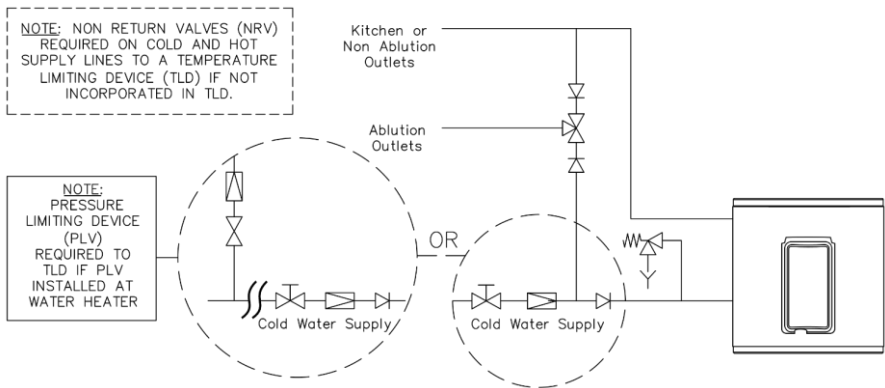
NOTE: NON RETURN VALVES (NRV) REQUIRED ON COLD AND HOT SUPPLY LINES TO A TEMPERATURE LIMITING DEVICE (TLD) IF NOT INCORPORATED IN TLD.

Kitchen or Non Ablution Outlets

Ablution Outlets

NOTE: PRESSURE LIMITING DEVICE (PLV) REQUIRED TO TLD IF PLV INSTALLED AT WATER HEATER

OR

Cold Water Supply

Cold Water Supply